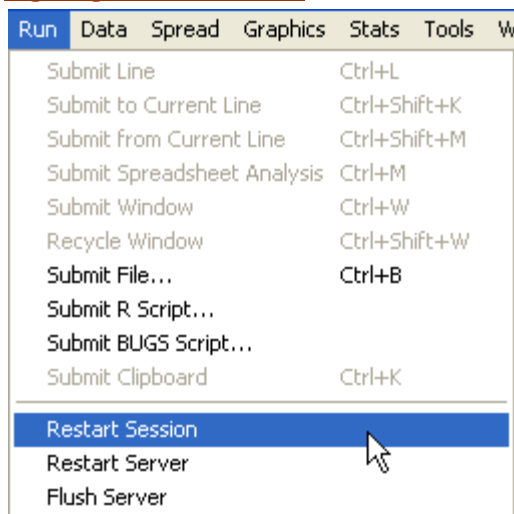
Run Data Spread Graphics Stats Tools W

| | |
|---|---|
| Submit Line | Ctrl+L |
| Submit to Current Line | Ctrl+Shift+K |
| Submit from Current Line | Ctrl+Shift+M |
| Submit Spreadsheet Analysis | Ctrl+M |
| Submit Window | Ctrl+W |
| Recycle Window | Ctrl+Shift+W |
| Submit File... | Ctrl+B |
| Submit R Script... | |
| Submit BUGS Script... | |
| Submit Clipboard | Ctrl+K |
| Restart Session | |
| Restart Server | |
| Flush Server | |